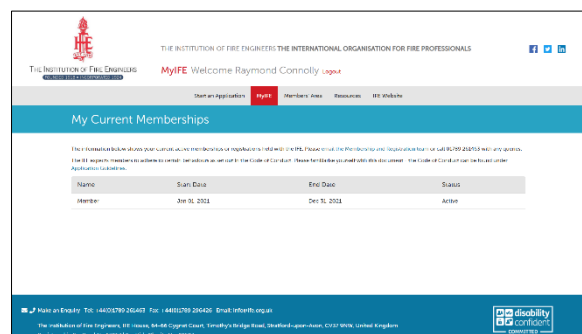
IFE

The Institution of Fire Engineers

THE INSTITUTION OF FIRE ENGINEERS THE INTERNATIONAL ORGANISATION FOR FIRE PROFESSIONALS

MyIFE Welcome Raymond Connolly Logout

Start an Application MyIFE Members' Area Resources IFE Website

My Current Memberships

The information below shows your current active memberships or registrations held with the IFE. Please email the Membership and Registration team or call 01789 261463 with any queries.

The IFE expects members to adhere to certain behaviours as set out in the Code of Conduct. Please familiarise yourself with this document. The Code of Conduct can be found under Application Guidelines.

| Name | Start Date | End Date | Status |
|---|---|---|---|
| Member | Jan 01 2021 | Dec 31 2021 | Active |

Make an Enquiry Tel: +44(0)1789 261463 Fax: +44(0)1789 296426 Email: info@ife.org.uk

The Institution of Fire Engineers, IFE House, 64-66 Cygnet Court, Timothy's Bridge Road, Stratford-upon-Avon, CV37 9NW, United Kingdom

disability confident COMMITTED